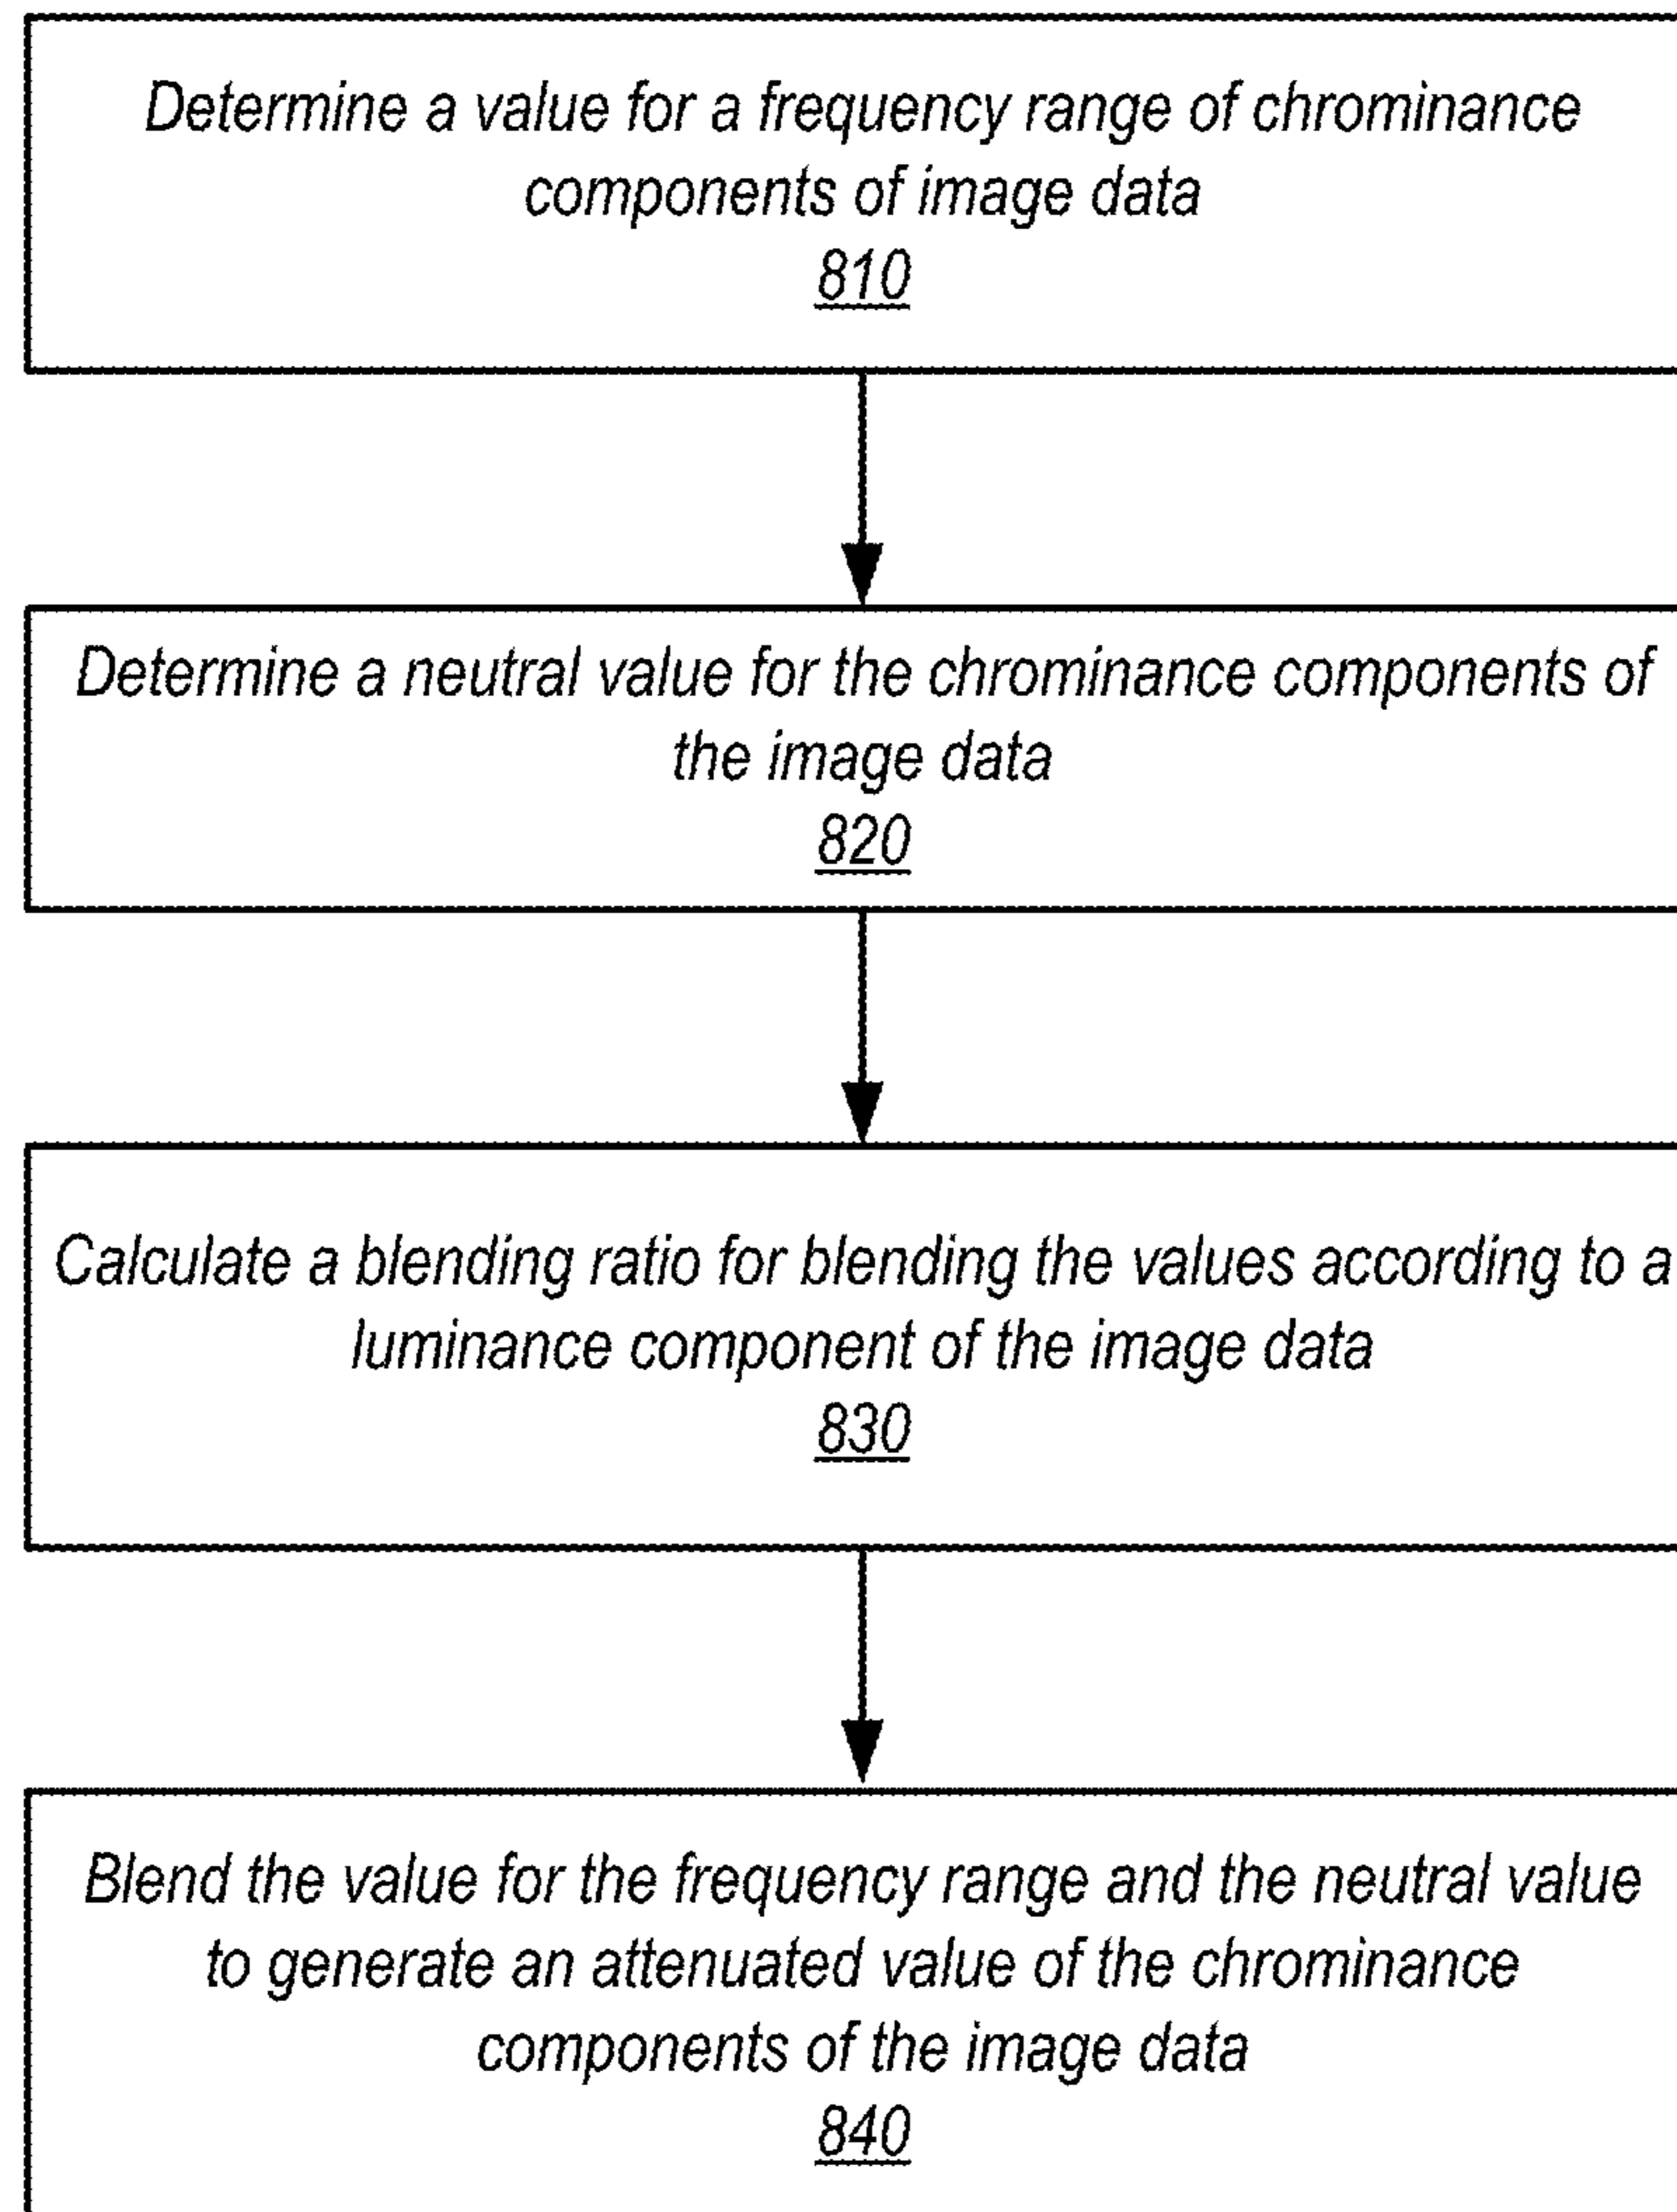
Determine a value for a frequency range of chrominance components of image data
810

Determine a neutral value for the chrominance components of the image data
820

Calculate a blending ratio for blending the values according to a luminance component of the image data
830

Blend the value for the frequency range and the neutral value to generate an attenuated value of the chrominance components of the image data
840